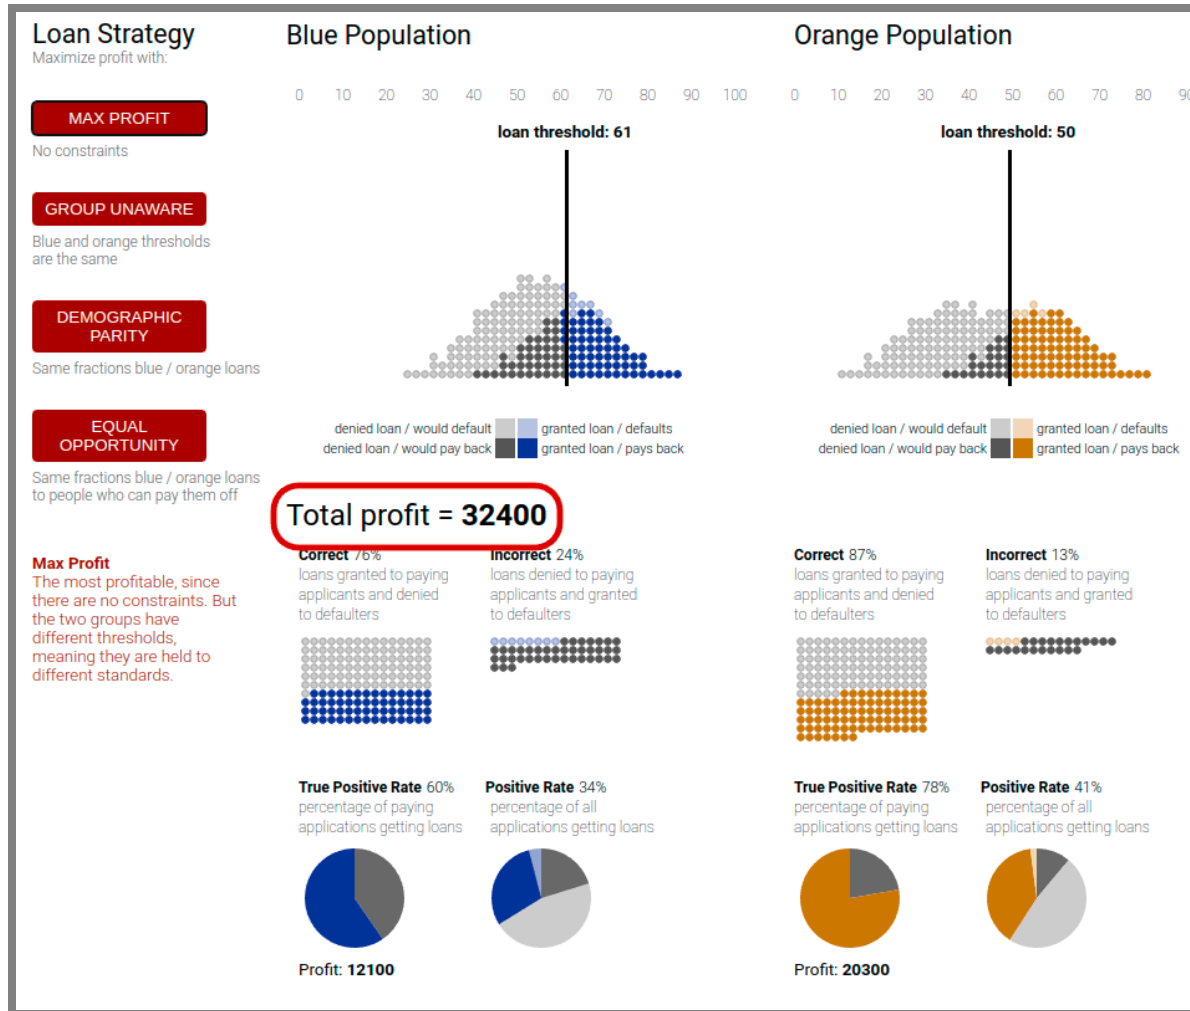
Loan Strategy
Maximize profit with:

MAX PROFIT
No constraints

GROUP UNAWARE
Blue and orange thresholds are the same

DEMOGRAPHIC PARITY
Same fractions blue / orange loans

EQUAL OPPORTUNITY
Same fractions blue / orange loans to people who can pay them off

Max Profit
The most profitable, since there are no constraints. But the two groups have different thresholds, meaning they are held to different standards.

Blue Population

0 10 20 30 40 50 60 70 80 90 100

loan threshold: 61

denied loan / would default
denied loan / would pay back
granted loan / defaults
granted loan / pays back

Total profit = 32400

Correct 76%
loans granted to paying applicants and denied to defaulters

Incorrect 24%
loans denied to paying applicants and granted to defaulters

True Positive Rate 60%
percentage of paying applications getting loans

Positive Rate 34%
percentage of all applications getting loans

Profit: 12100

Orange Population

0 10 20 30 40 50 60 70 80 9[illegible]

loan threshold: 50

denied loan / would default
denied loan / would pay back
granted loan / defaults
granted loan / pays back

Correct 87%
loans granted to paying applicants and denied to defaulters

Incorrect 13%
loans denied to paying applicants and granted to defaulters

True Positive Rate 78%
percentage of paying applications getting loans

Positive Rate 41%
percentage of all applications getting loans

Profit: 20300